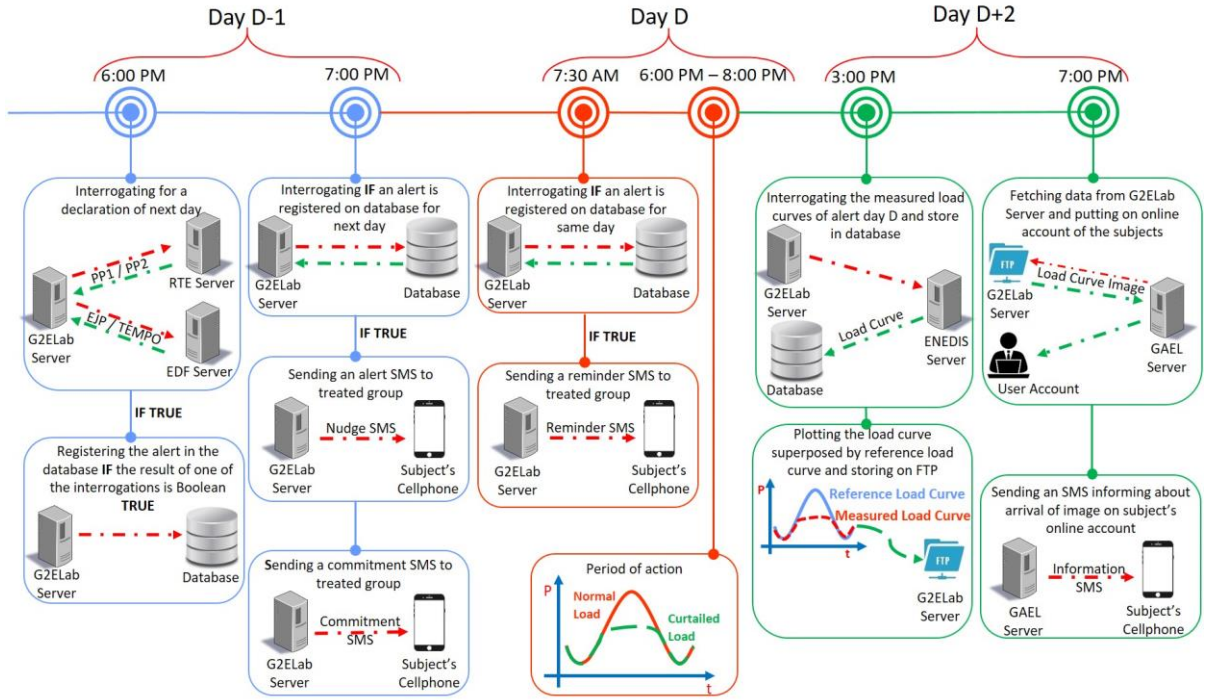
Day D-1

Day D

Day D+2

6:00 PM

7:00 PM

7:30 AM

6:00 PM – 8:00 PM

3:00 PM

7:00 PM

Interrogating for a declaration of next day

PP1 / PP2

RTE Server

EJP / TEMPO

EDF Server

G2ELab Server

IF TRUE

Registering the alert in the database IF the result of one of the interrogations is Boolean TRUE

G2ELab Server

Database

Interrogating IF an alert is registered on database for next day

G2ELab Server

Database

IF TRUE

Sending an alert SMS to treated group

Nudge SMS

G2ELab Server

Subject's Cellphone

Sending a commitment SMS to treated group

Commitment SMS

G2ELab Server

Subject's Cellphone

Interrogating IF an alert is registered on database for same day

G2ELab Server

Database

IF TRUE

Sending a reminder SMS to treated group

Reminder SMS

G2ELab Server

Subject's Cellphone

Period of action

P

Normal Load

Curtailed Load

t

Interrogating the measured load curves of alert day D and store in database

G2ELab Server

Load Curve

ENEDIS Server

Database

Plotting the load curve superposed by reference load curve and storing on FTP

P

Reference Load Curve

Measured Load Curve

t

FTP

G2ELab Server

Fetching data from G2ELab Server and putting on online account of the subjects

FTP

Load Curve Image

G2ELab Server

GAEL Server

User Account

Sending an SMS informing about arrival of image on subject's online account

Information SMS

GAEL Server

Subject's Cellphone